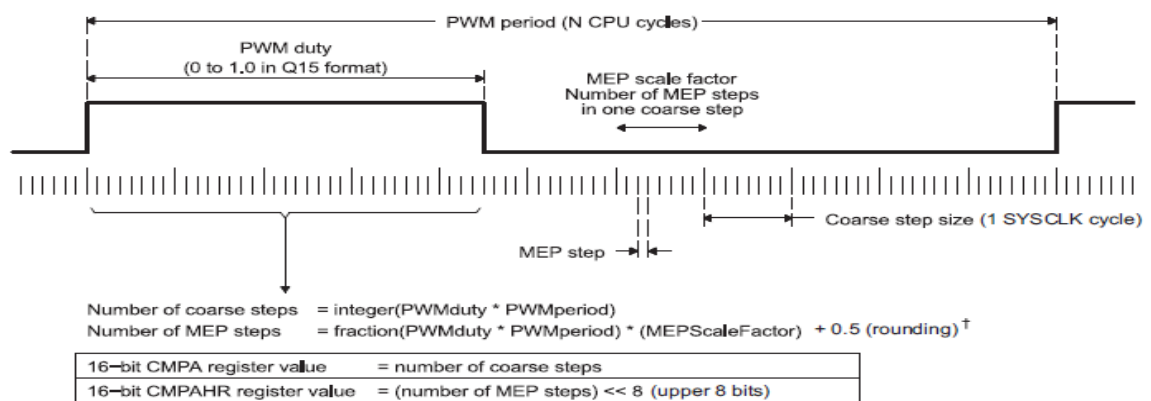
PWM period (N CPU cycles)

PWM duty
(0 to 1.0 in Q15 format)

MEP scale factor
Number of MEP steps
in one coarse step

Coarse step size (1 SYSCLK cycle)

MEP step

Number of coarse steps = integer(PWMduty * PWMperiod)
Number of MEP steps = fraction(PWMduty * PWMperiod) * (MEPScaleFactor) + 0.5 (rounding)$^{\dagger}$

| 16−bit CMPA register value | = number of coarse steps |
|---|---|
| 16−bit CMPAHR register value | = (number of MEP steps) << 8 (upper 8 bits) |